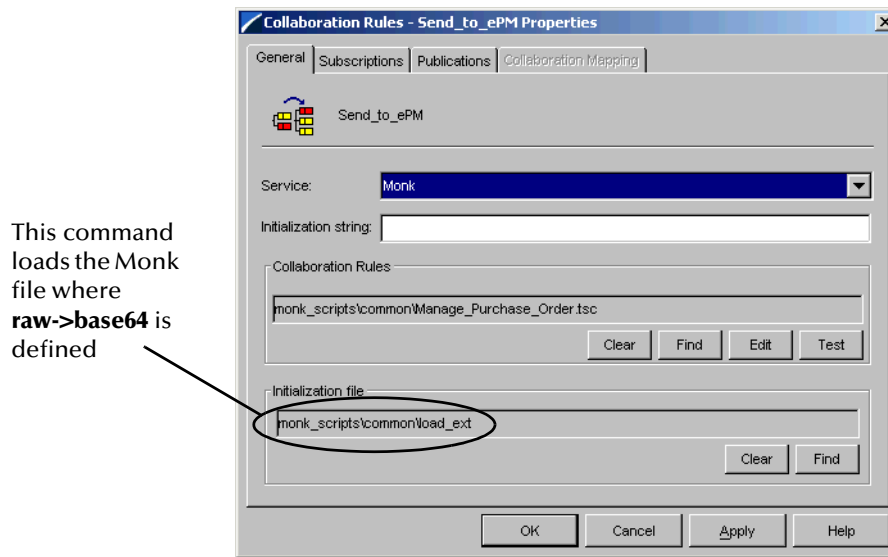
This command loads the Monk file where **raw->base64** is defined

Collaboration Rules - Send_to_ePM Properties

×

General | Subscriptions | Publications | Collaboration Mapping

Send_to_ePM

Service: Monk

Initialization string:

Collaboration Rules

monk_scripts\common\Manage_Purchase_Order.tsc

Clear | Find | Edit | Test

Initialization file

monk_scripts\common\load_ext

Clear | Find

OK | Cancel | Apply | Help